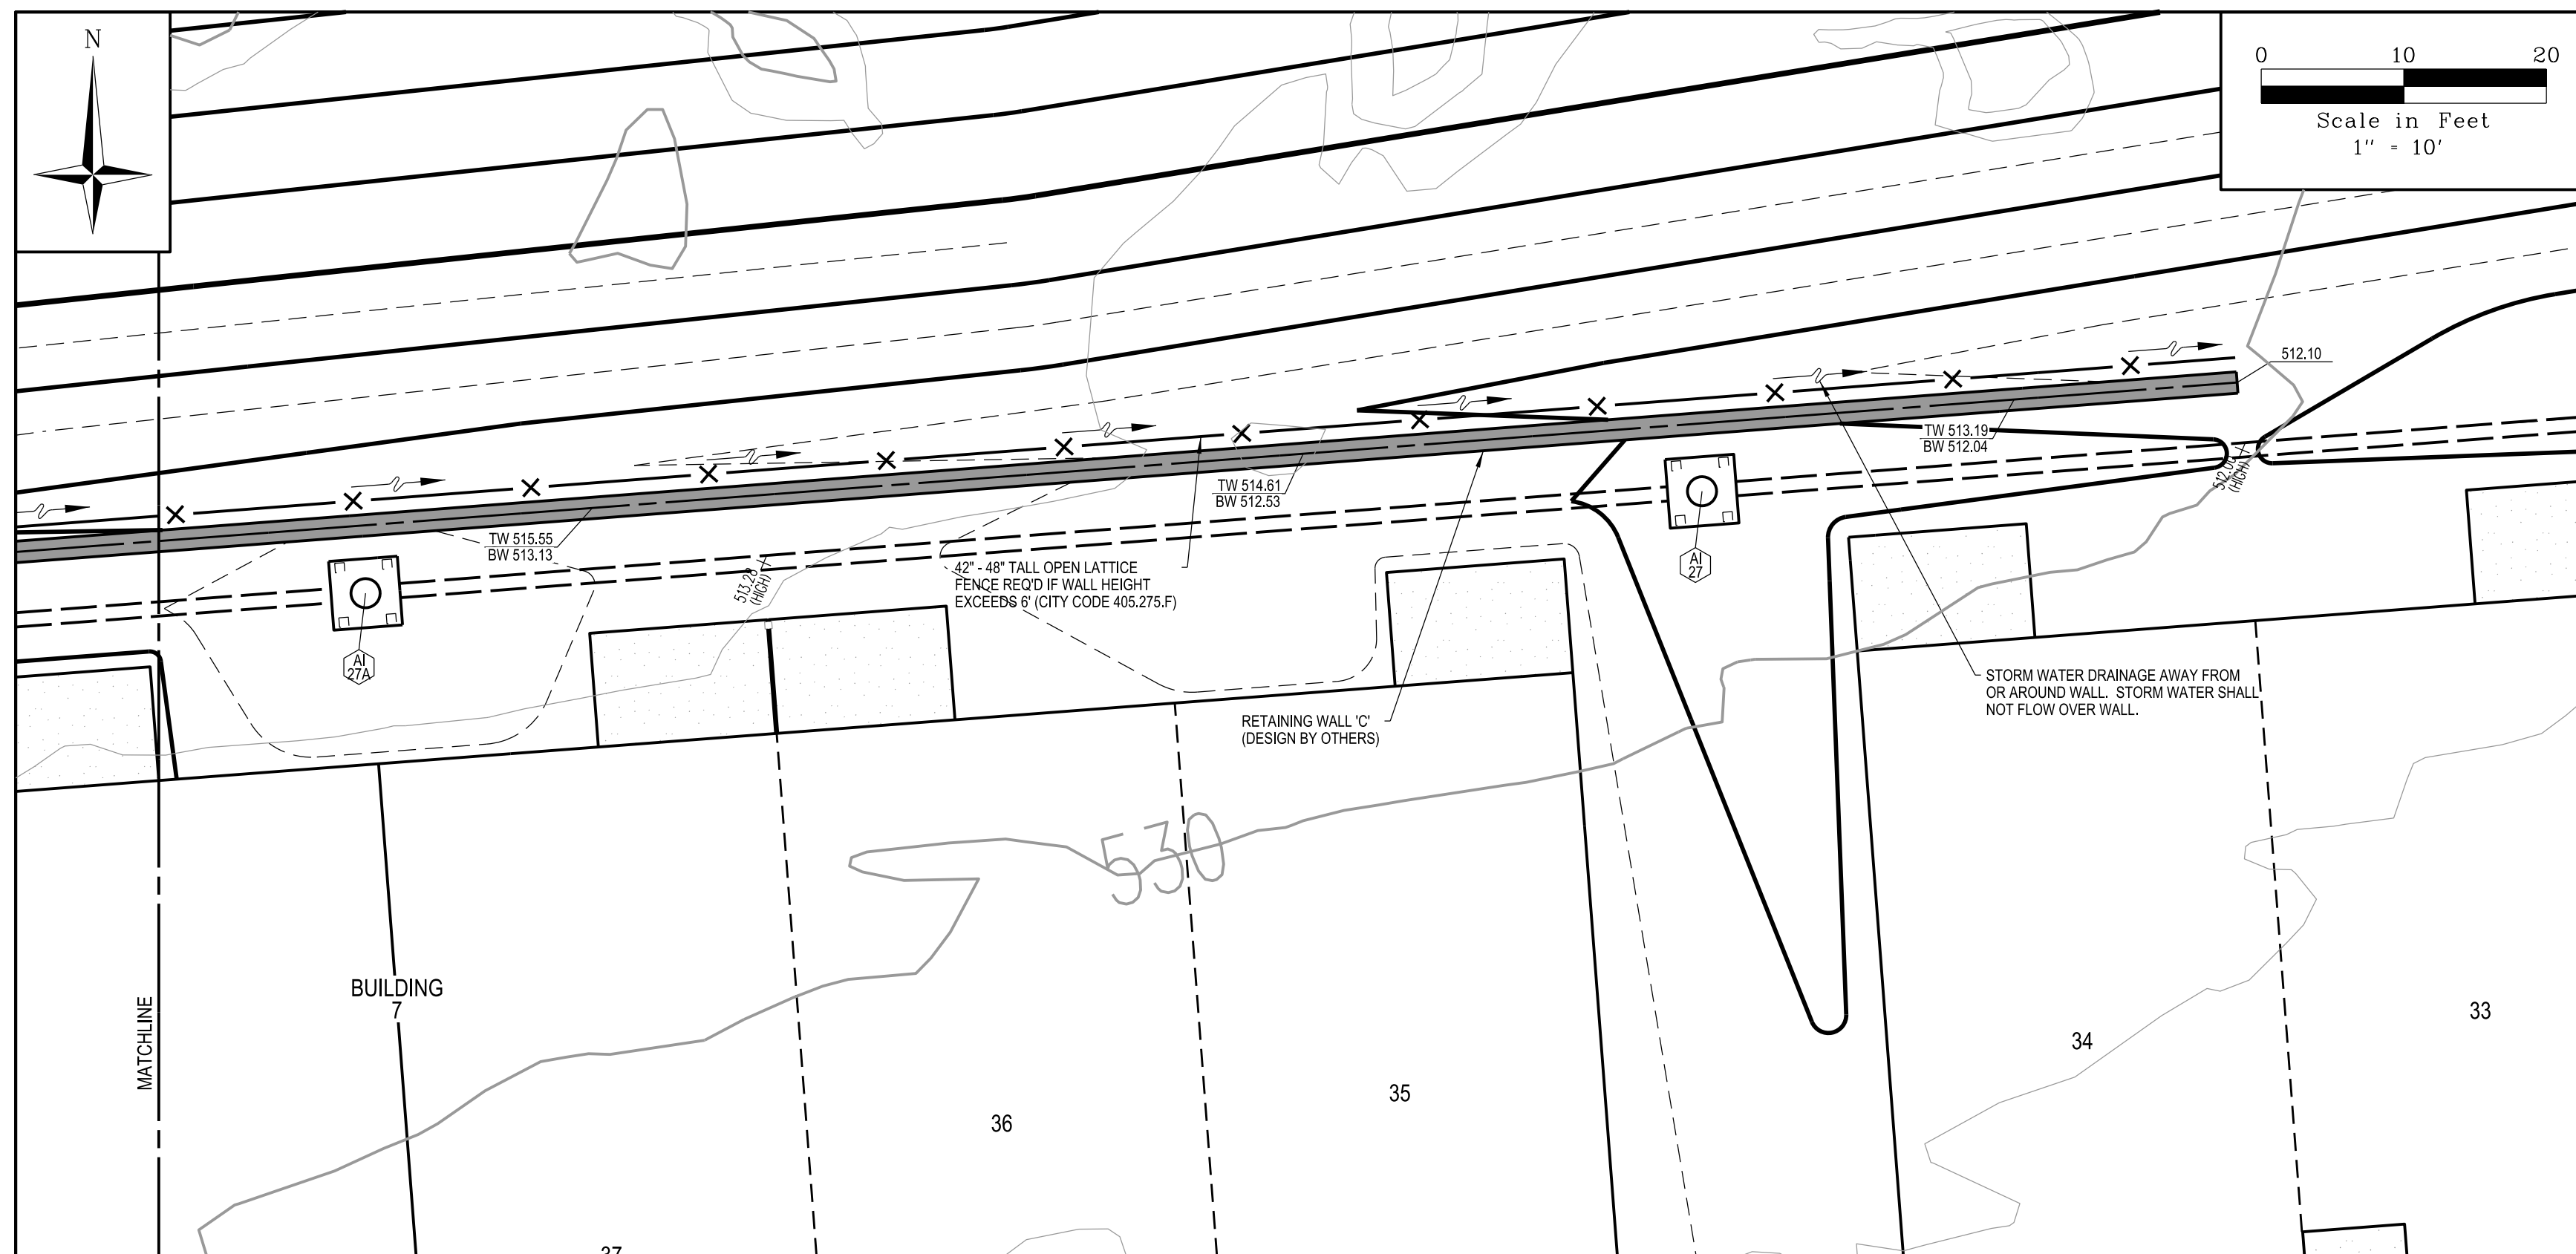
N

0 10 20
Scale in Feet
1" = 10'

512.10

TW 513.19
BW 512.04

512.00 (HIGH)

TW 514.61
BW 512.53

TW 515.55
BW 513.13

513.28 (HIGH)

42" - 48" TALL OPEN LATTICE FENCE REQ'D IF WALL HEIGHT EXCEEDS 6' (CITY CODE 405.275.F)

AI 27A

AI 27

STORM WATER DRAINAGE AWAY FROM OR AROUND WALL. STORM WATER SHALL NOT FLOW OVER WALL.

RETAINING WALL 'C' (DESIGN BY OTHERS)

530

BUILDING 7

MATCHLINE

36

35

34

33

37